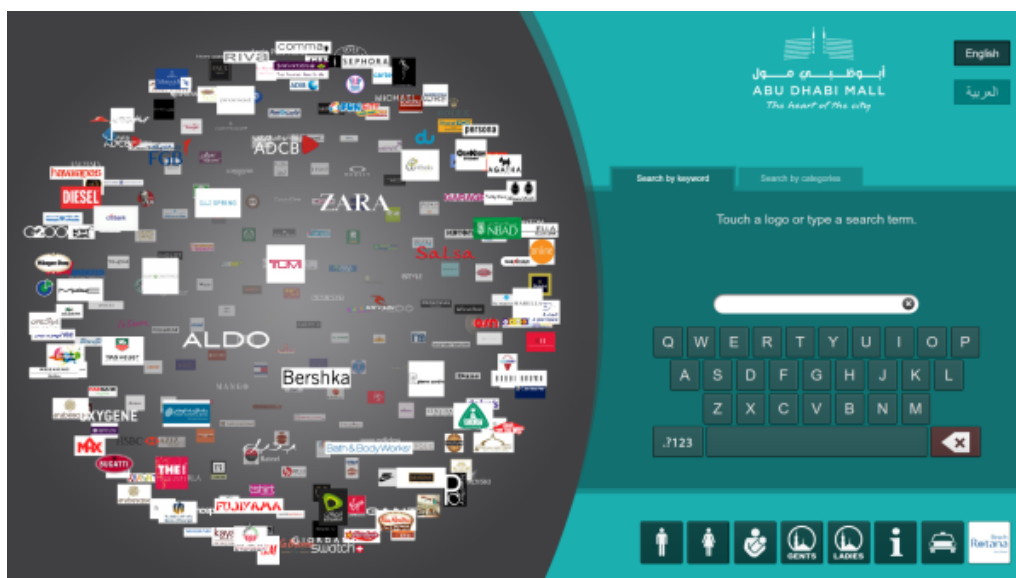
أبوظبي مول
ABU DHABI MALL
The heart of the city

English
العربية

Search by keyword
Search by categories

Touch a logo or type a search term.

Q W E R T Y U I O P
A S D F G H J K L
Z X C V B N M
.?123

GENTS
LADIES

Beach Rotana

RIVA
comma
SEPHORA
ADCB
ZARA
DIESEL
havaianas
NBAD
Salsa
TOM
ALDO
Bershka
OXYGENE
MAX
THE1
FUJIYAMA
Bath & Body Works
swatch
GIORDANO
Virgin
du
persona